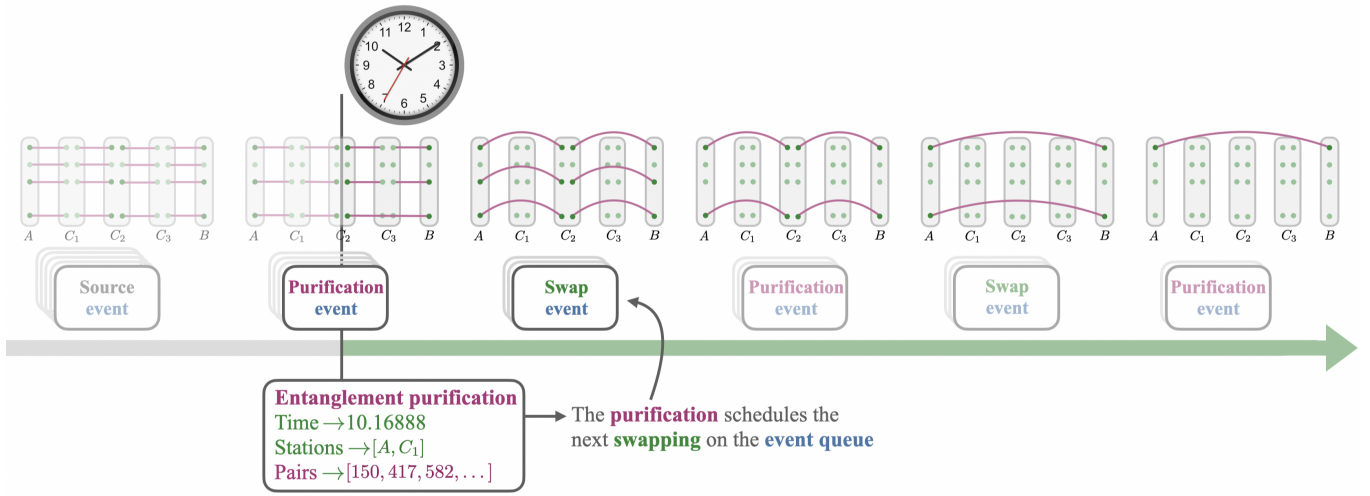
12
1
2
3
4
5
6
7
8
9
10
11

$A$ $C_1$ $C_2$ $C_3$ $B$

$A$ $C_1$ $C_2$ $C_3$ $B$

$A$ $C_1$ $C_2$ $C_3$ $B$

$A$ $C_1$ $C_2$ $C_3$ $B$

$A$ $C_1$ $C_2$ $C_3$ $B$

$A$ $C_1$ $C_2$ $C_3$ $B$

Source event

Purification event

Swap event

Purification event

Swap event

Purification event

Entanglement purification
Time $\rightarrow 10.16888$
Stations $\rightarrow [A, C_1]$
Pairs $\rightarrow [150, 417, 582, \ldots]$

The purification schedules the next swapping on the event queue